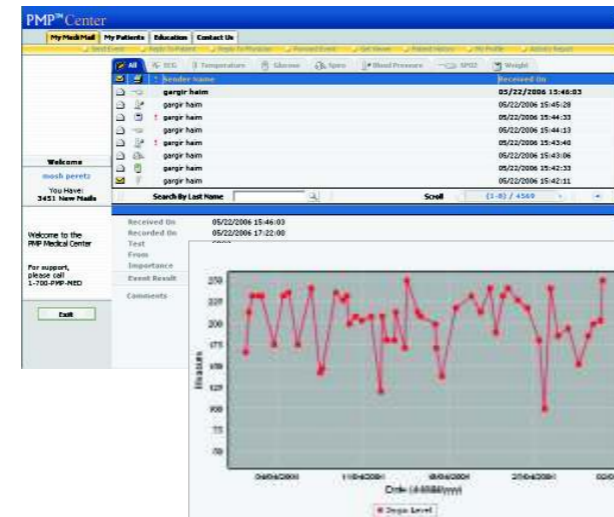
PMP™ Center

My Medi Mail | My Patients | Education | Contact Us

Send Event | Reply To Patient | Reply To Physician | Forward Event | Set Viewed | Patient History | My Profile | Activity Report

All | ECG | Temperature | Glucose | Spiro | Blood Pressure | SPO2 | Weight

| ! | Sender name | Received On |
|---|---|---|
| | gargir haim | 05/22/2006 15:46:03 |
| | gargir haim | 05/22/2006 15:45:29 |
| ! | gargir haim | 05/22/2006 15:44:33 |
| | gargir haim | 05/22/2006 15:44:13 |
| ! | gargir haim | 05/22/2006 15:43:40 |
| | gargir haim | 05/22/2006 15:43:06 |
| | gargir haim | 05/22/2006 15:42:33 |
| | gargir haim | 05/22/2006 15:42:11 |

Search By Last Name | Scroll | (1-8) / 4569

Welcome
mosh peretz
You Have:
3451 New Mails

Welcome to the PMP Medical Center

For support, please call 1-700-PMP-MED

Exit

Received On 05/22/2006 15:46:03
Recorded On 05/22/2006 17:22:00
Text
From
Importance
Event Result
Comments

250
225
200
175
150
125
100
75

Measure

06/04/2004
11/04/2004
18/04/2004
27/04/2004

Date (dd/MM/yyyy)

Sugar Level